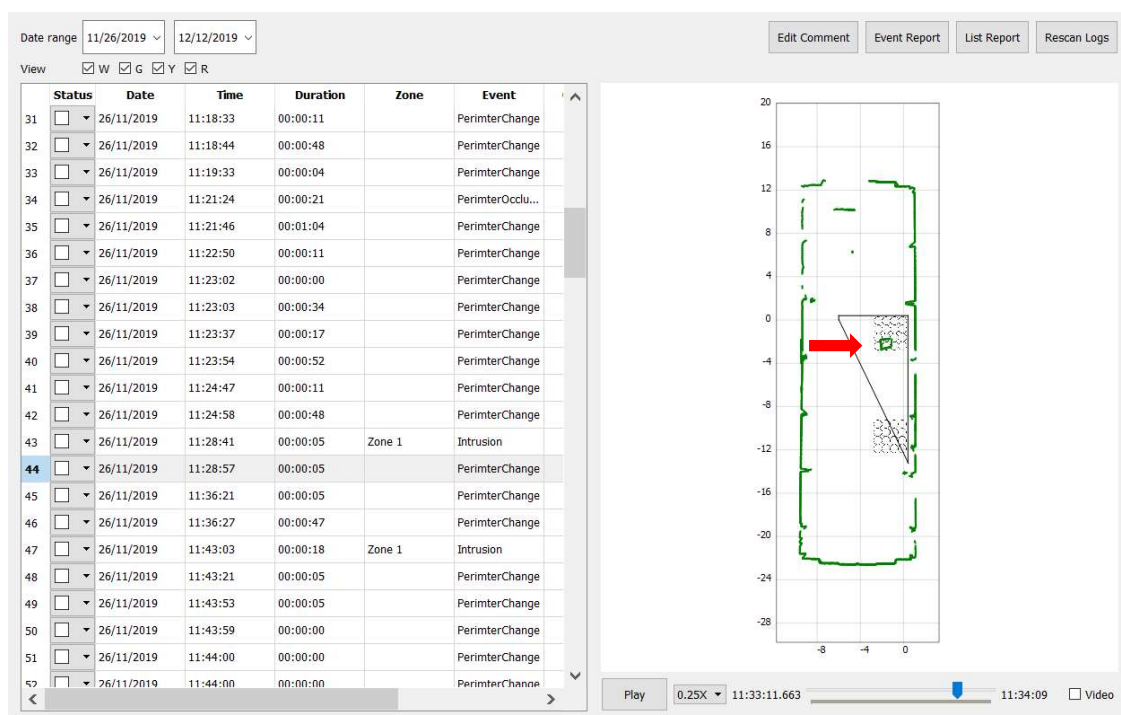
Date range 11/26/2019 12/12/2019

View W G Y R

Edit Comment Event Report List Report Rescan Logs

| | Status | Date | Time | Duration | Zone | Event |
|---|---|---|---|---|---|---|
| 31 | | 26/11/2019 | 11:18:33 | 00:00:11 | | PerimterChange |
| 32 | | 26/11/2019 | 11:18:44 | 00:00:48 | | PerimterChange |
| 33 | | 26/11/2019 | 11:19:33 | 00:00:04 | | PerimterChange |
| 34 | | 26/11/2019 | 11:21:24 | 00:00:21 | | PerimterOcclu... |
| 35 | | 26/11/2019 | 11:21:46 | 00:01:04 | | PerimterChange |
| 36 | | 26/11/2019 | 11:22:50 | 00:00:11 | | PerimterChange |
| 37 | | 26/11/2019 | 11:23:02 | 00:00:00 | | PerimterChange |
| 38 | | 26/11/2019 | 11:23:03 | 00:00:34 | | PerimterChange |
| 39 | | 26/11/2019 | 11:23:37 | 00:00:17 | | PerimterChange |
| 40 | | 26/11/2019 | 11:23:54 | 00:00:52 | | PerimterChange |
| 41 | | 26/11/2019 | 11:24:47 | 00:00:11 | | PerimterChange |
| 42 | | 26/11/2019 | 11:24:58 | 00:00:48 | | PerimterChange |
| 43 | | 26/11/2019 | 11:28:41 | 00:00:05 | Zone 1 | Intrusion |
| 44 | | 26/11/2019 | 11:28:57 | 00:00:05 | | PerimterChange |
| 45 | | 26/11/2019 | 11:36:21 | 00:00:05 | | PerimterChange |
| 46 | | 26/11/2019 | 11:36:27 | 00:00:47 | | PerimterChange |
| 47 | | 26/11/2019 | 11:43:03 | 00:00:18 | Zone 1 | Intrusion |
| 48 | | 26/11/2019 | 11:43:21 | 00:00:05 | | PerimterChange |
| 49 | | 26/11/2019 | 11:43:53 | 00:00:05 | | PerimterChange |
| 50 | | 26/11/2019 | 11:43:59 | 00:00:00 | | PerimterChange |
| 51 | | 26/11/2019 | 11:44:00 | 00:00:00 | | PerimterChange |
| 52 | | 26/11/2019 | 11:44:00 | 00:00:00 | | PerimterChange |

20
16
12
8
4
0
-4
-8
-12
-16
-20
-24
-28
-8 -4 0

Play 0.25X 11:33:11.663 11:34:09 Video